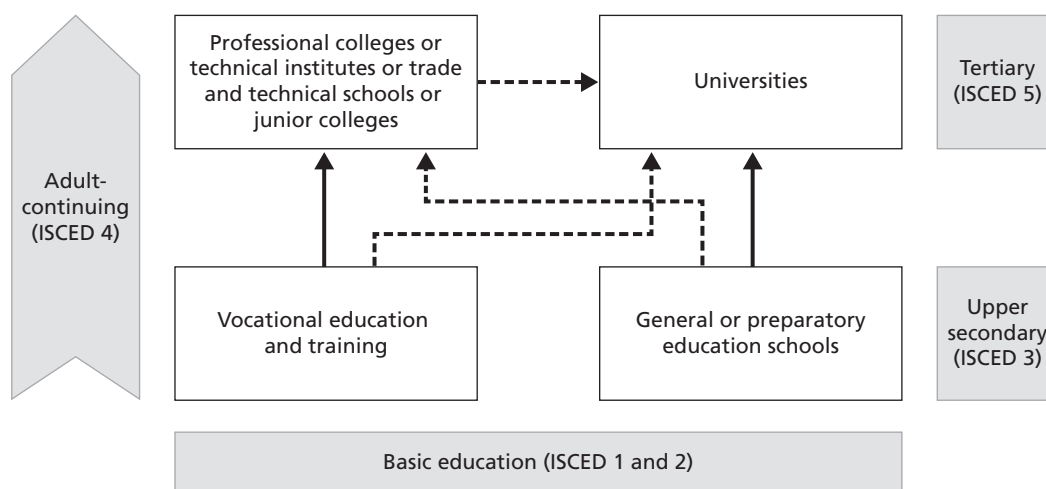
Adult-continuing (ISCED 4)

Professional colleges or technical institutes or trade and technical schools or junior colleges

Universities

Tertiary (ISCED 5)

Vocational education and training

General or preparatory education schools

Upper secondary (ISCED 3)

Basic education (ISCED 1 and 2)